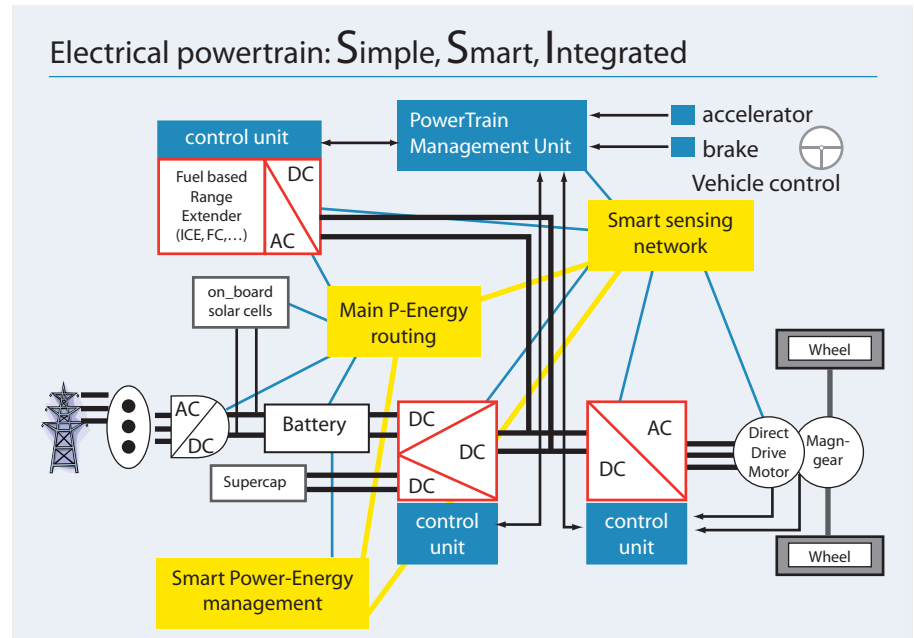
Electrical powertrain: Simple, Smart, Integrated

control unit

PowerTrain Management Unit

accelerator

brake

Vehicle control

Fuel based Range Extender (ICE, FC,…)

DC

AC

Smart sensing network

on_board solar cells

Main P-Energy routing

AC

DC

Battery

DC

DC

DC

AC

DC

Direct Drive Motor

Magn-gear

Wheel

Wheel

Supercap

control unit

control unit

Smart Power-Energy management